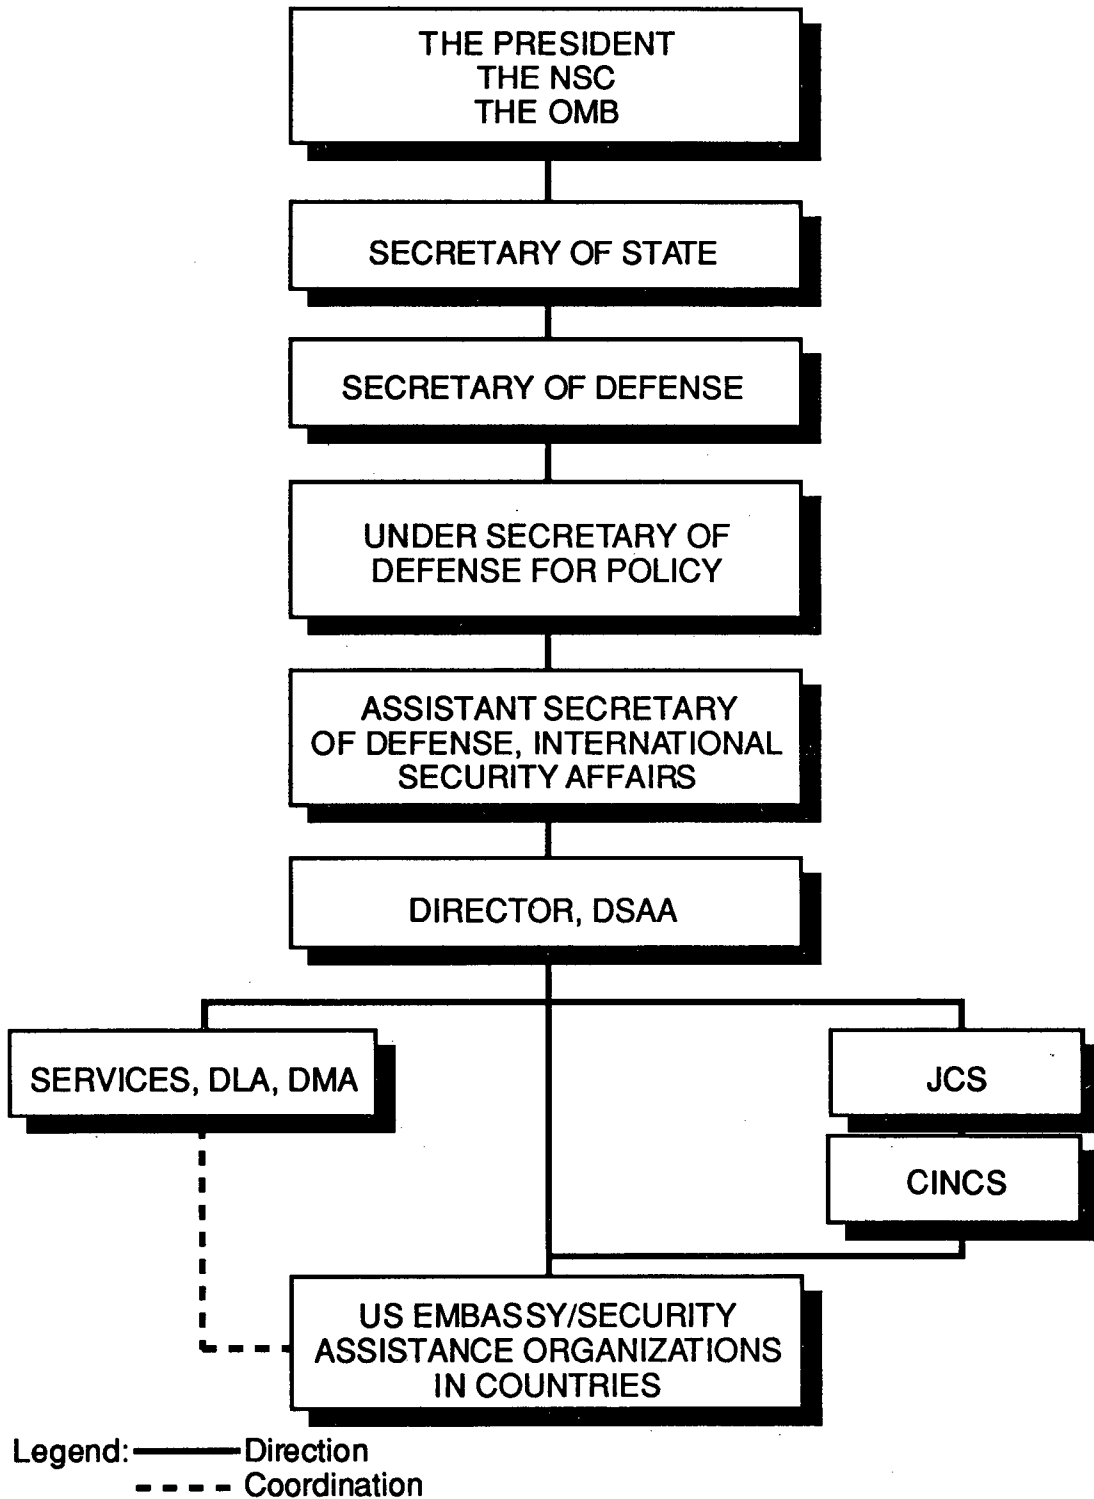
THE PRESIDENT
THE NSC
THE OMB

SECRETARY OF STATE

SECRETARY OF DEFENSE

UNDER SECRETARY OF DEFENSE FOR POLICY

ASSISTANT SECRETARY OF DEFENSE, INTERNATIONAL SECURITY AFFAIRS

DIRECTOR, DSAA

SERVICES, DLA, DMA

JCS

CINCS

US EMBASSY/SECURITY ASSISTANCE ORGANIZATIONS IN COUNTRIES

Legend: Direction
Coordination